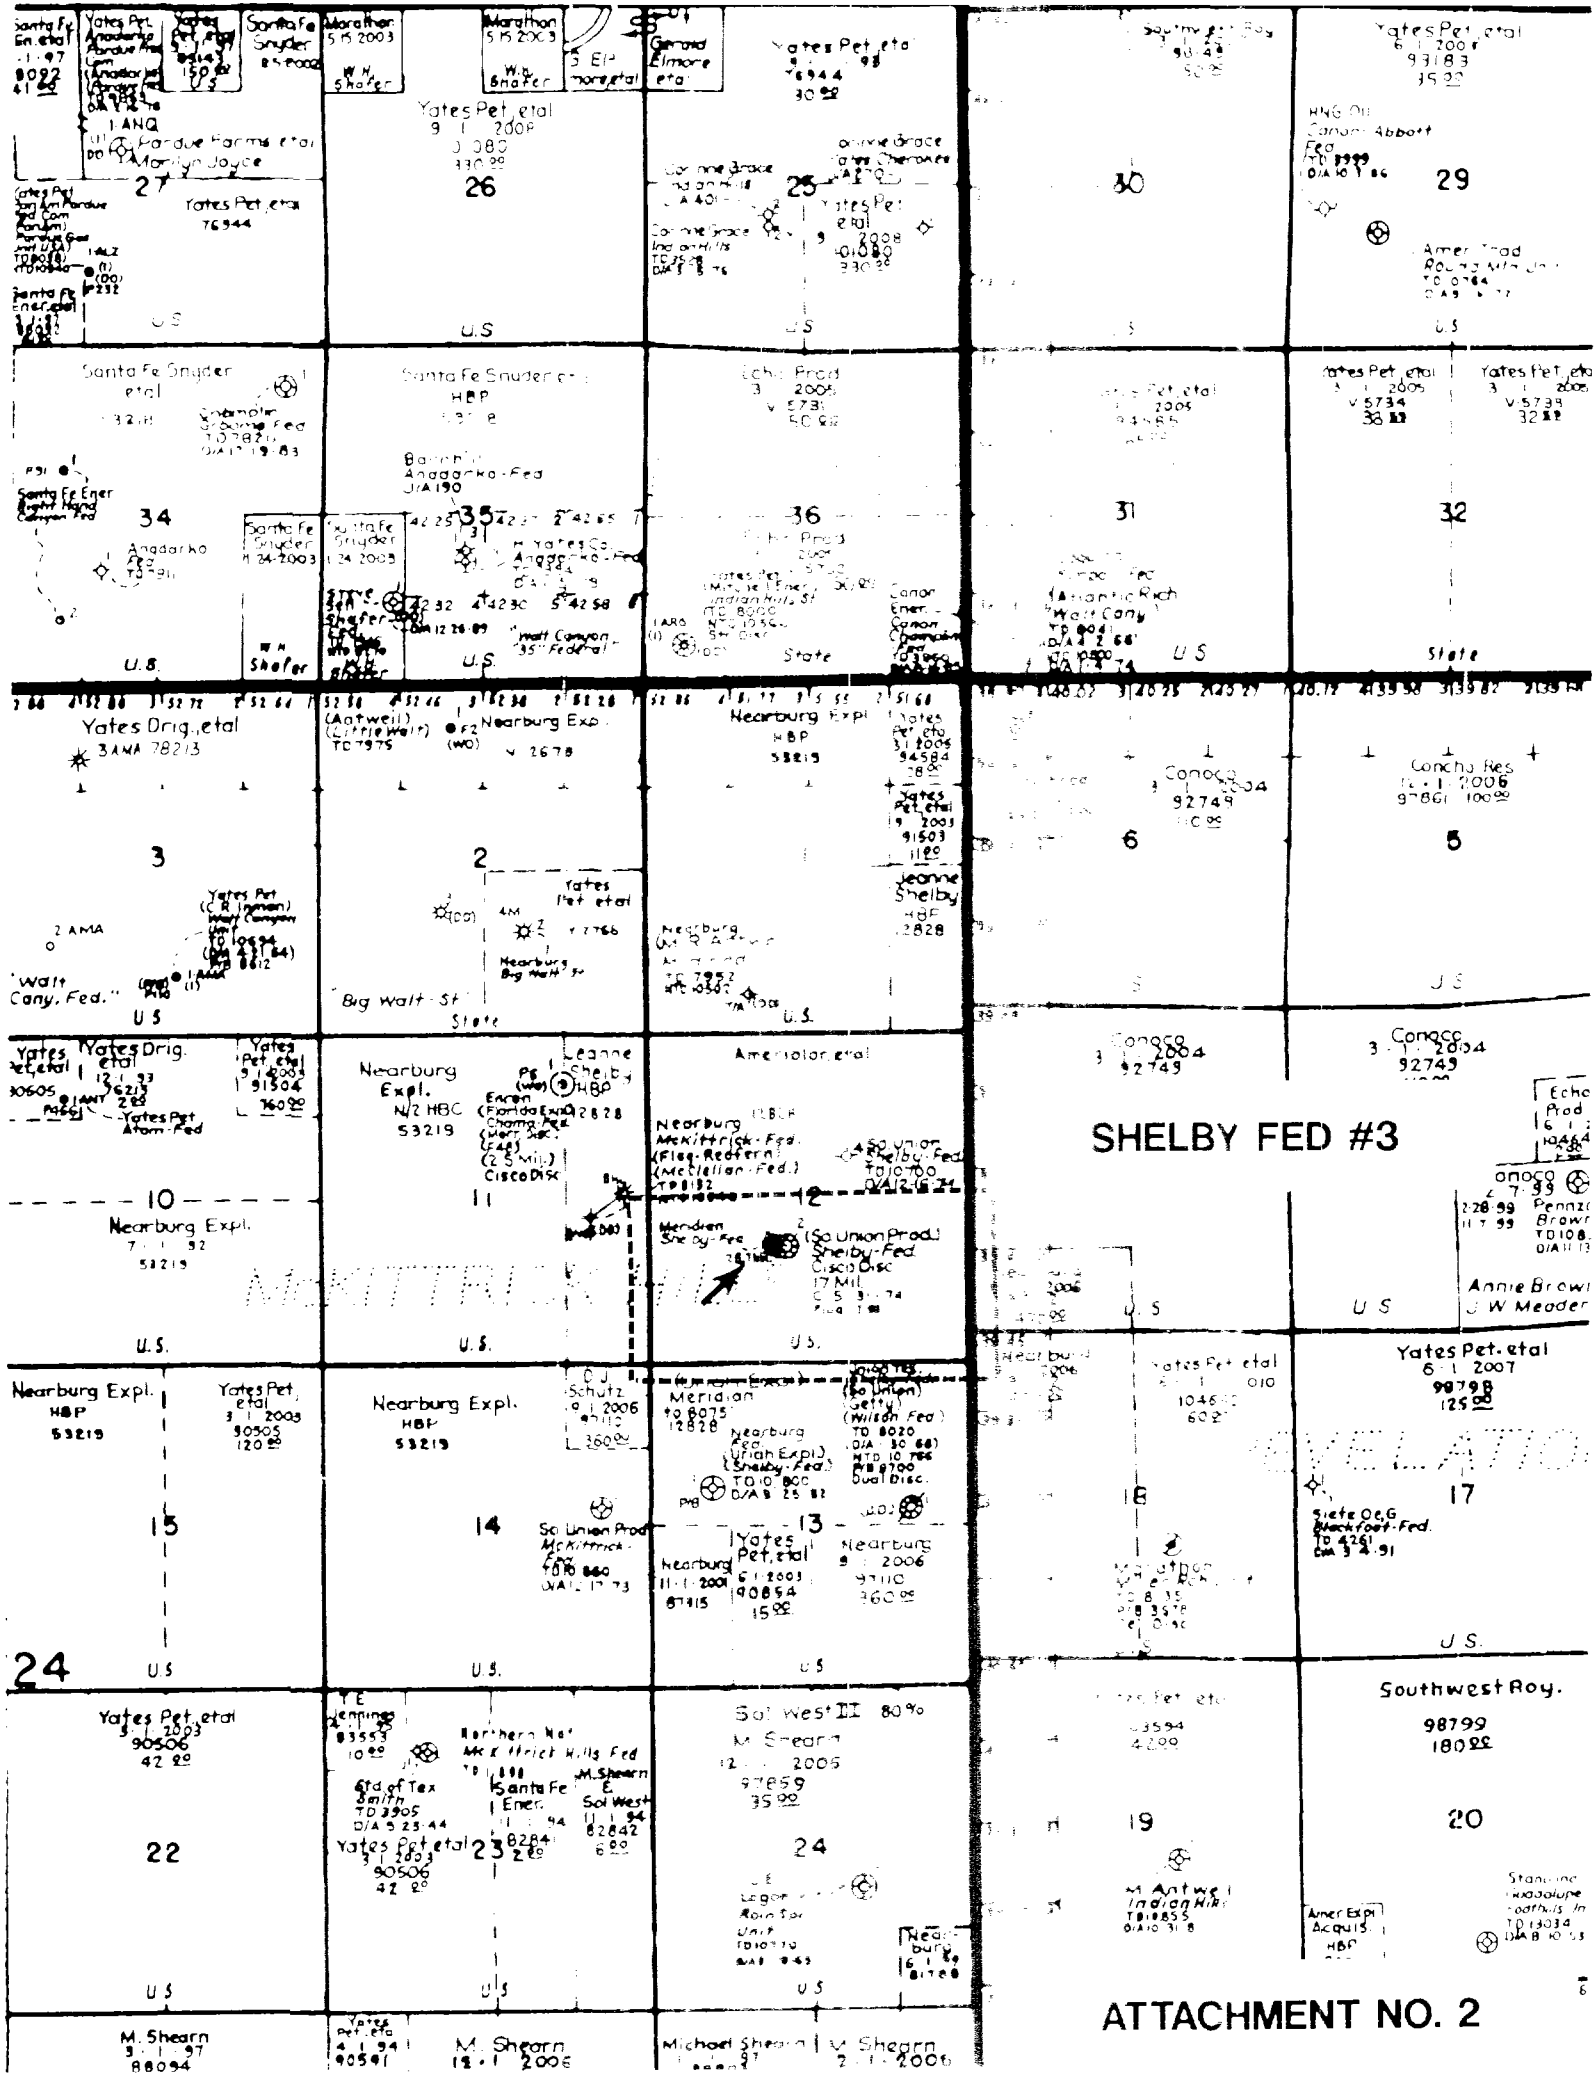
Santa Fe En. etal
Yates Pet. Anadarko
Yates Pet. etal 150 ac U.S.
Santa Fe Snyder
Marathon 5 15 2003 W.H. Shafer
Marathon 5 15 2003 W.H. Shafer
Gerald Elmore etal
Yates Pet. etal 93
76944
30 ac
Southwest Roy.
Yates Pet. etal
93183
35 ac
Yates Pet. etal 9 1 2008 0 080 330 ac
Pardue Farms etal Marilyn Joyce
27
26
25
30
29
Yates Pet. etal 76944
Corinne Grace Indian Hills
Corinne Grace
Yates Pet. etal 2008 01080 330 ac
HNG Oil Canon Abbott Fed
Amer. Trad. Round Mtn Unit
U.S.
U.S.
U.S.
U.S.
U.S.
Santa Fe Snyder etal
Santa Fe Snyder etal HBP
Echo Prod. 3 1 2005 V 5731 50 ac
Yates Pet. etal 2005
Yates Pet. etal 3 1 2005 V 5734 38 ac
Yates Pet. etal 3 1 2005 V 5739 32 ac
Santa Fe Ener. Right Hand Canyon Fed
34
Anadarko Fed
Santa Fe Snyder 1 24 2003
Santa Fe Snyder 1 24 2003
35
H. Yates Co. Anadarko Fed
36
Echo Prod.
31
32
Atlantic Rich Walt Cany
Shafer Fed
Walt Canyon "35" Federal
Canon Ener.
State
U.S.
W.H. Shafer
U.S.
State
U.S.
State
Yates Drlg. etal
3 AMA 78213
(Aotwell) (Little Walt) TD 7975
Nearburg Exp. V 2678
Nearburg Expl HBP 53215
Yates Pet. etal 3 1 2005 94584
Yates Pet. etal 9 1 2003 91503 112 ac
Conoco 92749
Concha Res. 12 1 2006 97861 100 ac
3
2
6
5
Yates Pet (C.R. Inman) Walt Canyon Unit
2 AMA
"Walt Cany. Fed."
U.S.
Yates Pet. etal V 7766
Nearburg Big Walt St
Jeanne Shelby HBP 12828
Nearburg
"Big Walt St"
State
U.S.
U.S.
Yates
Yates Drlg. etal
Yates Pet. etal 9 1 2003 91504 160 ac
Yates Pet Atom Fed
Nearburg Expl. N/2 HBC 53219
Enron (Florida Expl.) Chama Fed.
Cisco Disc
Jeanne Shelby HBP 12828
Amerind Oil etal
Nearburg McKittrick Fed. (Flag Redfern) (McClellan Fed.)
So. Union Shelby Fed
Conoco 3 1 2004 92749
Conoco 3 1 2004 92749
Echo Prod.
SHELBY FED #3
10
11
12
Nearburg Expl. 7 1 92 53219
McKITTRICK
Meridian Shelby Fed
(So. Union Prod.) Shelby Fed Cisco Disc 17 Mil
Pennzoil Brown
Annie Brown J.W. Meader
U.S.
U.S.
U.S.
U.S.
U.S.
Nearburg Expl. HBP 53219
Yates Pet. etal 3 1 2003 90505 120 ac
Nearburg Expl. HBP 53219
D.J. Schutz 9 1 2006 160 ac
Meridian TD 8075 12828
Nearburg Fed (Uriah Expl.) (Shelby Fed) TD 10 800 D/A 8 25 82
Union Tex. (So. Union) Getty (Wilson Fed) TD 8020 Dual Disc.
Yates Pet. etal 010 104 60
Yates Pet. etal 6 1 2007 99798 125 ac
15
14
13
18
17
So Union Prod McKittrick Fed TD 10 860
Nearburg 11 1 2001 87115
Yates Pet. etal 6 1 2003 90854 15 ac
Nearburg 9 1 2006 360 ac
Siete Oil & G Blackfoot Fed. TD 4261
Marathon
U.S.
24
U.S.
U.S.
U.S.
Yates Pet. etal 3 1 2003 90506 42 ac
T.E. Jennings 83553 10 ac
Northern Nat McKittrick Hills Fed
Std of Tex Smith TD 3905 D/A 5 23 44
Santa Fe Ener. 82841 2 ac
M. Shearn Sol West 82842 6 ac
Sol West II 80% M. Shearn 12 1 2005 97859 35 ac
Southwest Roy. 98799 180 ac
22
Yates Pet. etal 3 1 2003 90506 42 ac
23
24
19
20
Logan Rain Tex Unit
Nearburg
M. Antweil Indian Hills
Amer Expl Acquis HBP
Standard Guadalupe Foothills
U.S.
U.S.
U.S.
ATTACHMENT NO. 2
M. Shearn 3 1 97 88094
Yates Pet. etal 4 1 94 90591
M. Shearn 12 1 2006
Michael Shearn
M. Shearn 2 1 2006